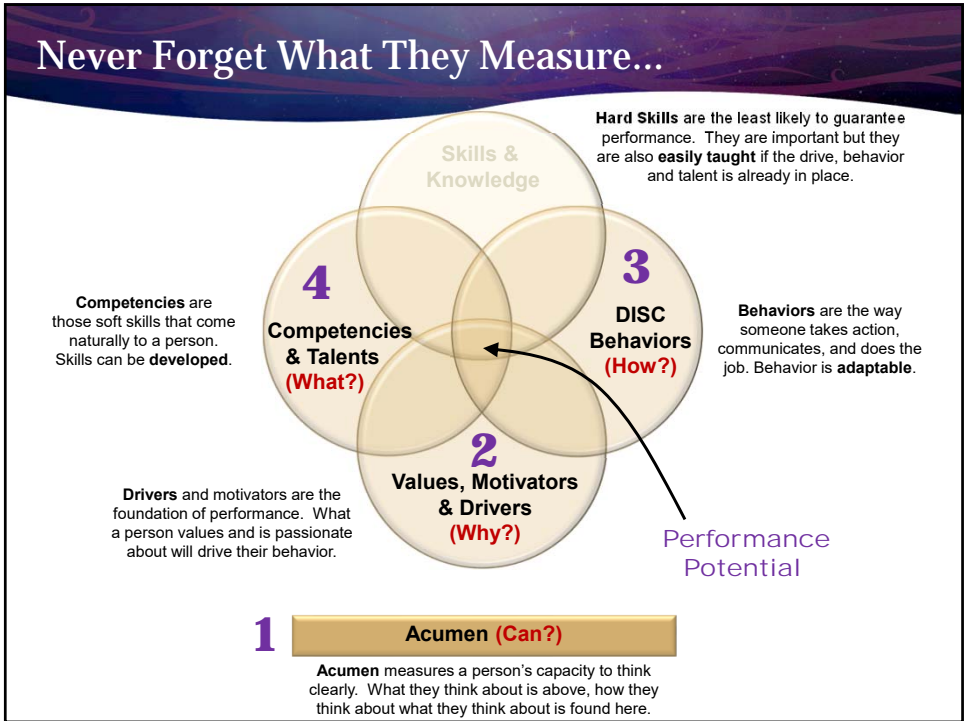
Never Forget What They Measure…

Hard Skills are the least likely to guarantee performance. They are important but they are also easily taught if the drive, behavior and talent is already in place.

Skills & Knowledge

4

Competencies & Talents (What?)

3

DISC Behaviors (How?)

Competencies are those soft skills that come naturally to a person. Skills can be developed.

Behaviors are the way someone takes action, communicates, and does the job. Behavior is adaptable.

2

Values, Motivators & Drivers (Why?)

Drivers and motivators are the foundation of performance. What a person values and is passionate about will drive their behavior.

Performance Potential

1

Acumen (Can?)

Acumen measures a person's capacity to think clearly. What they think about is above, how they think about what they think about is found here.